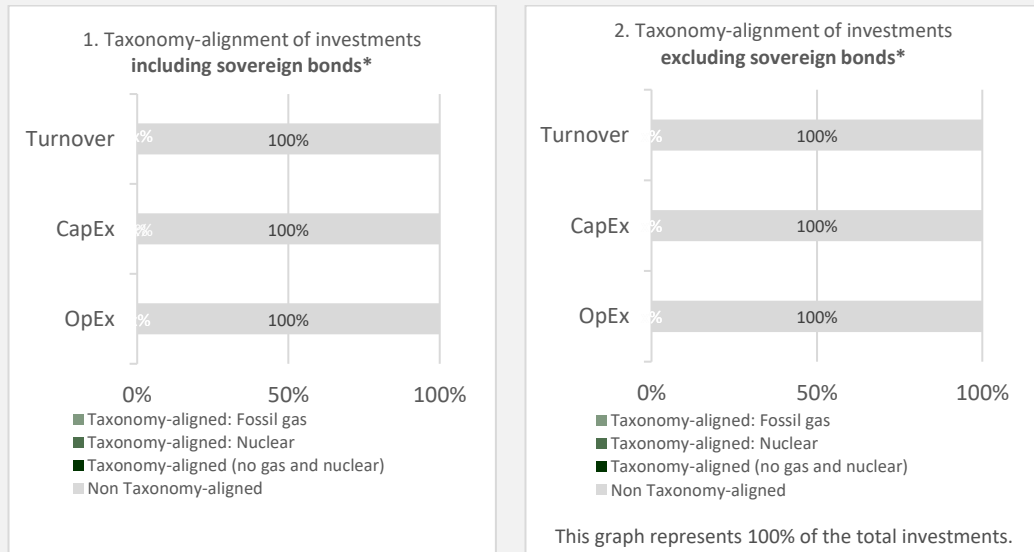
1. Taxonomy-alignment of investments
**including sovereign bonds***

Turnover %  100%

CapEx %  100%

OpEx %  100%

0%  50%  100%

Taxonomy-aligned: Fossil gas
Taxonomy-aligned: Nuclear
Taxonomy-aligned (no gas and nuclear)
Non Taxonomy-aligned

2. Taxonomy-alignment of investments
**excluding sovereign bonds***

Turnover %  100%

CapEx %  100%

OpEx %  100%

0%  50%  100%

Taxonomy-aligned: Fossil gas
Taxonomy-aligned: Nuclear
Taxonomy-aligned (no gas and nuclear)
Non Taxonomy-aligned

This graph represents 100% of the total investments.